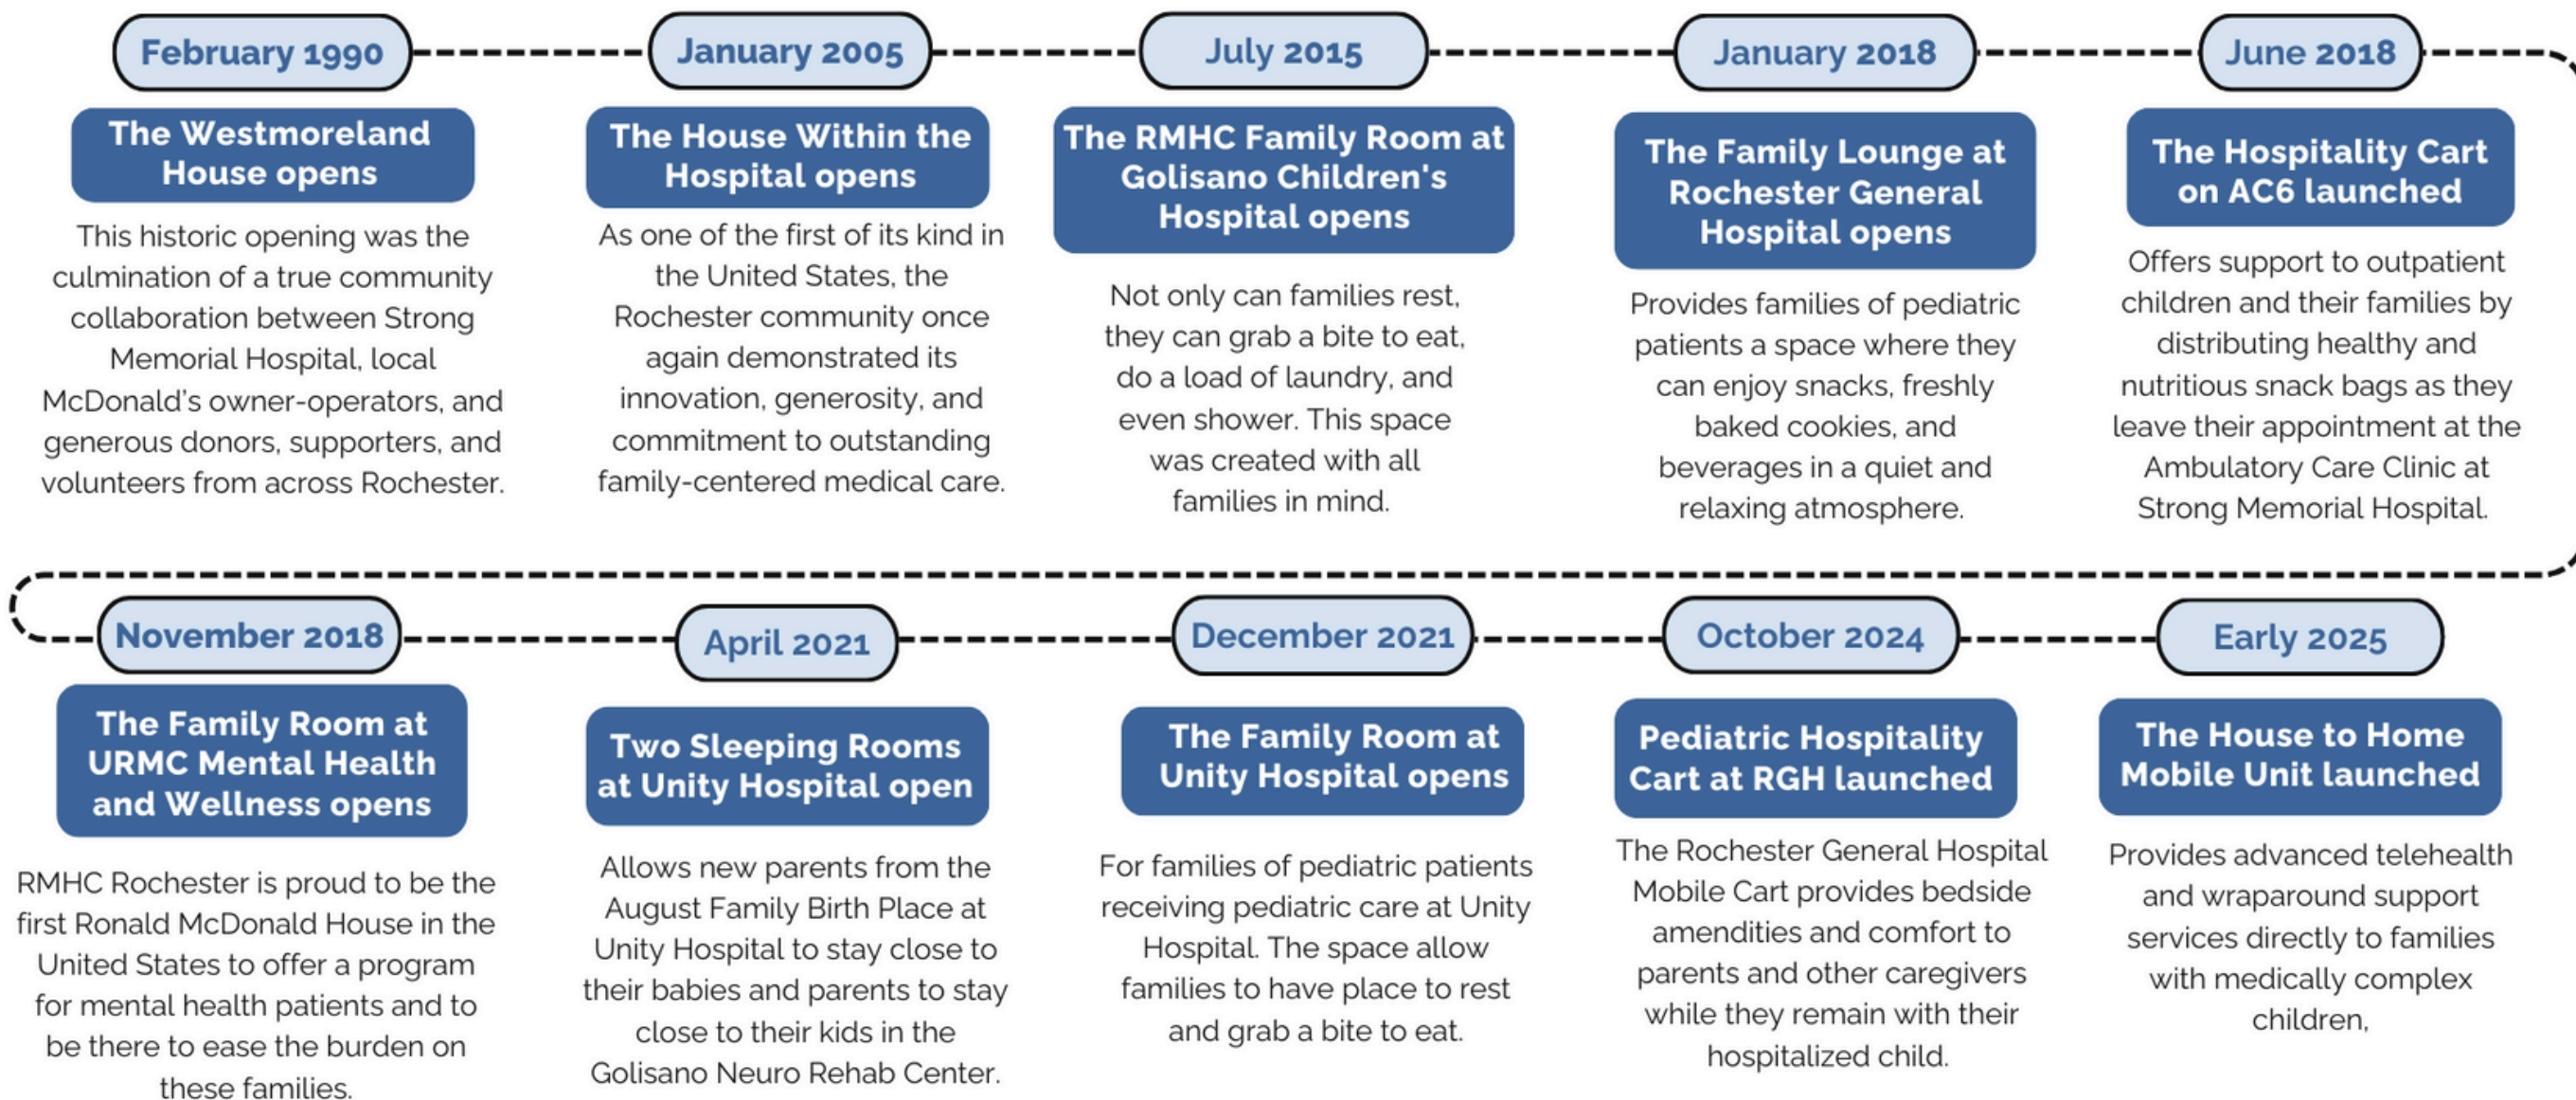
February 1990

The Westmoreland House opens

This historic opening was the culmination of a true community collaboration between Strong Memorial Hospital, local McDonald's owner-operators, and generous donors, supporters, and volunteers from across Rochester.

January 2005

The House Within the Hospital opens

As one of the first of its kind in the United States, the Rochester community once again demonstrated its innovation, generosity, and commitment to outstanding family-centered medical care.

July 2015

The RMHC Family Room at Golisano Children's Hospital opens

Not only can families rest, they can grab a bite to eat, do a load of laundry, and even shower. This space was created with all families in mind.

January 2018

The Family Lounge at Rochester General Hospital opens

Provides families of pediatric patients a space where they can enjoy snacks, freshly baked cookies, and beverages in a quiet and relaxing atmosphere.

June 2018

The Hospitality Cart on AC6 launched

Offers support to outpatient children and their families by distributing healthy and nutritious snack bags as they leave their appointment at the Ambulatory Care Clinic at Strong Memorial Hospital.

November 2018

The Family Room at URMC Mental Health and Wellness opens

RMHC Rochester is proud to be the first Ronald McDonald House in the United States to offer a program for mental health patients and to be there to ease the burden on these families.

April 2021

Two Sleeping Rooms at Unity Hospital open

Allows new parents from the August Family Birth Place at Unity Hospital to stay close to their babies and parents to stay close to their kids in the Golisano Neuro Rehab Center.

December 2021

The Family Room at Unity Hospital opens

For families of pediatric patients receiving pediatric care at Unity Hospital. The space allow families to have place to rest and grab a bite to eat.

October 2024

Pediatric Hospitality Cart at RGH launched

The Rochester General Hospital Mobile Cart provides bedside amendities and comfort to parents and other caregivers while they remain with their hospitalized child.

Early 2025

The House to Home Mobile Unit launched

Provides advanced telehealth and wraparound support services directly to families with medically complex children.